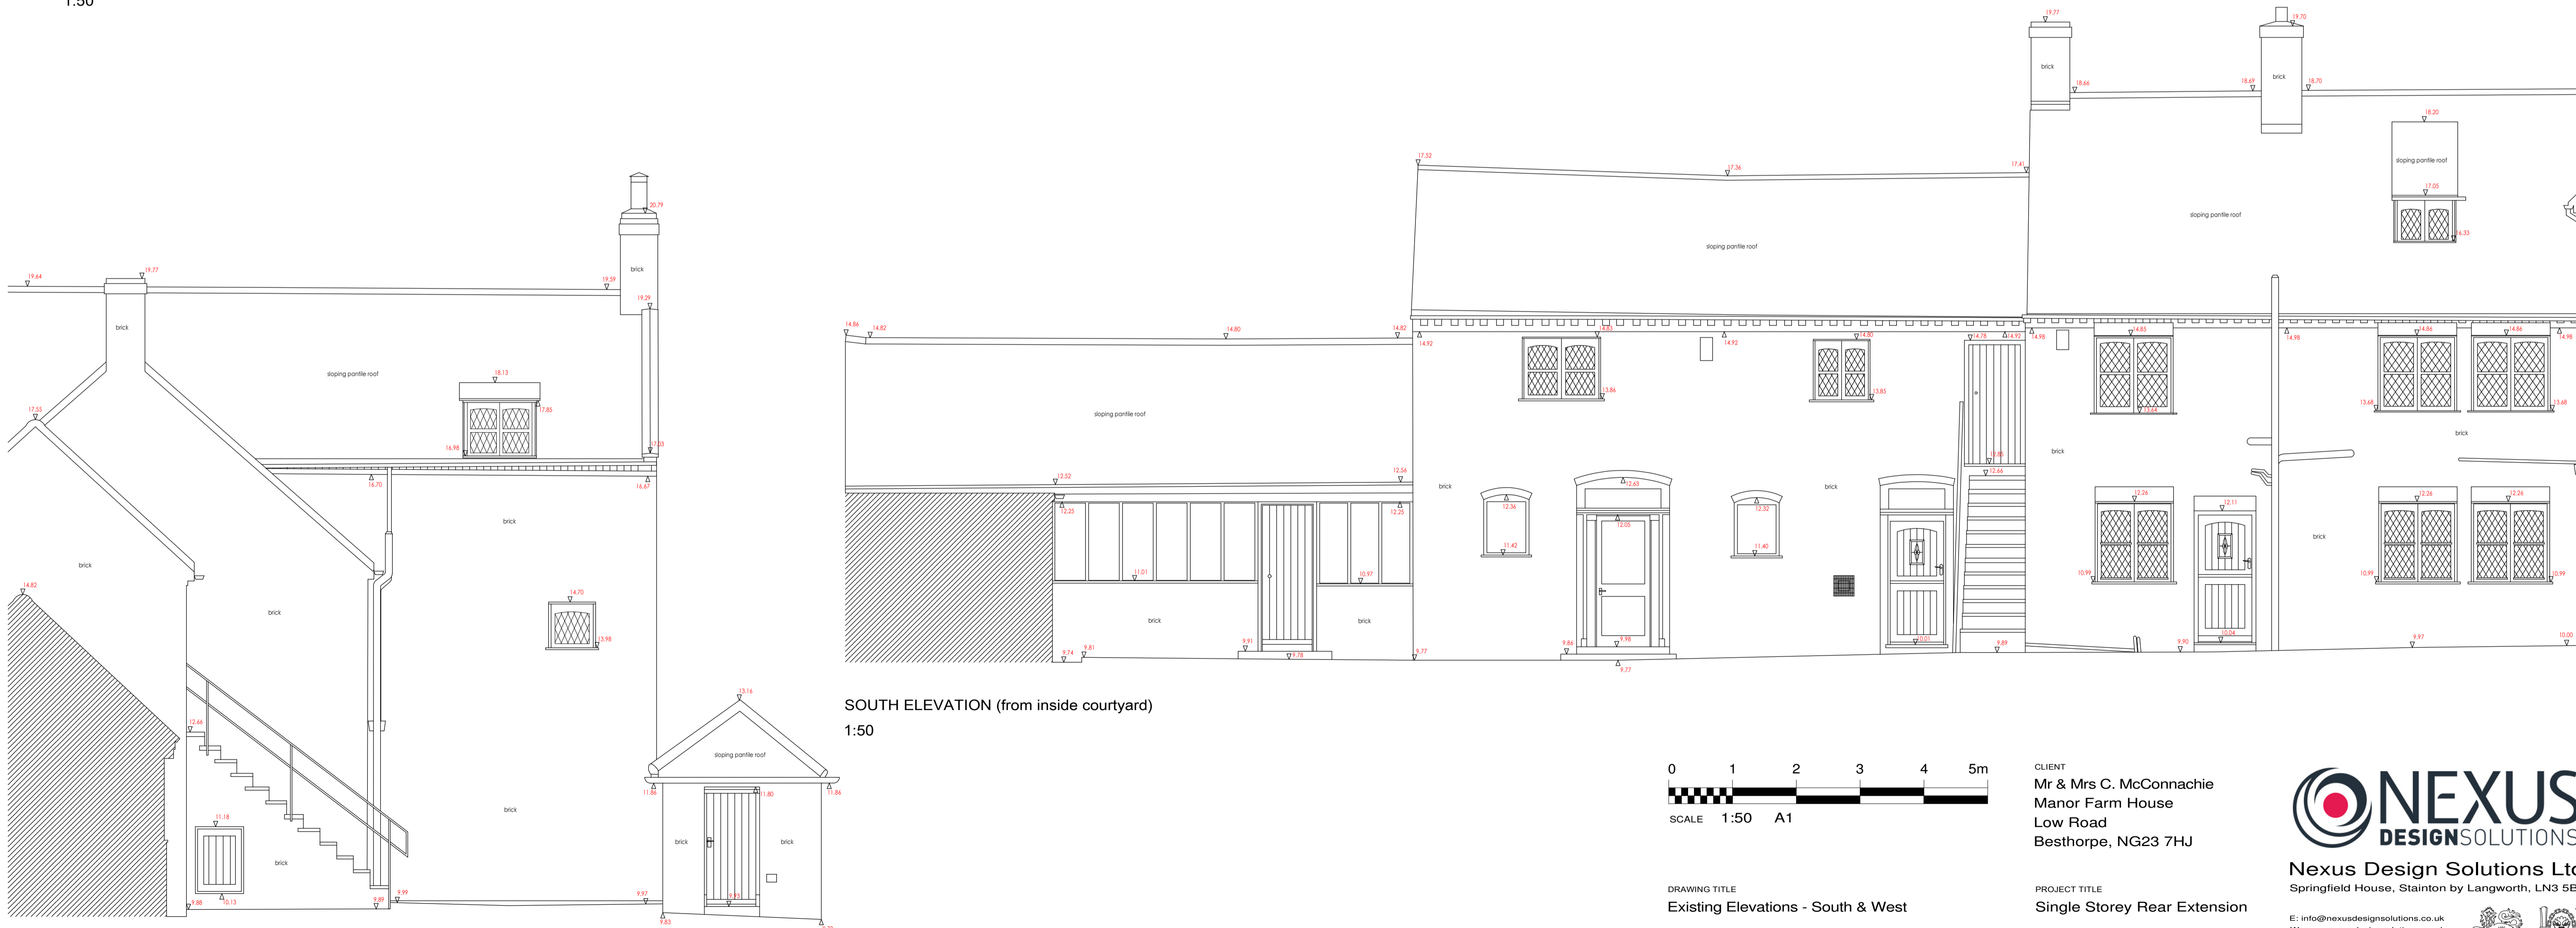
1:50

20.79
brick
19.64
19.77
19.59
19.29
brick
sloping pantile roof
18.13
17.55
17.85
16.98
17.03
16.70
16.67
brick
brick
14.82
brick
14.70
13.98
12.66
13.16
sloping pantile roof
11.86
11.80
11.86
brick
11.18
brick
brick
brick
9.88
10.13
9.89
9.99
9.97
9.93
9.83

19.77
19.70
brick
brick
18.64
18.69
18.70
18.20
sloping pantile roof
17.05
16.33
17.52
17.36
17.41
sloping pantile roof
sloping pantile roof
14.86
14.82
14.80
14.82
14.92
14.85
14.92
14.80
14.78
14.92
14.98
14.85
14.98
14.86
14.86
14.98
13.86
13.85
13.64
13.68
13.68
sloping pantile roof
brick
brick
brick
brick
12.52
12.56
12.25
12.25
12.36
12.63
12.05
12.32
12.88
12.66
12.26
12.11
12.26
12.36
brick
11.42
11.40
11.01
10.97
10.99
10.99
10.99
brick
brick
9.74
9.81
9.91
9.78
9.77
9.86
9.98
9.77
10.01
9.89
9.90
10.04
9.97
10.00

SOUTH ELEVATION (from inside courtyard)
1:50

0 1 2 3 4 5m
SCALE 1:50 A1

CLIENT
Mr & Mrs C. McConnachie
Manor Farm House
Low Road
Besthorpe, NG23 7HJ

NEXUS DESIGNSOLUTIONS
Nexus Design Solutions Ltd
Springfield House, Stainton by Langworth, LN3 5E

DRAWING TITLE
Existing Elevations - South & West

PROJECT TITLE
Single Storey Rear Extension

E: info@nexusdesignsolutions.co.uk